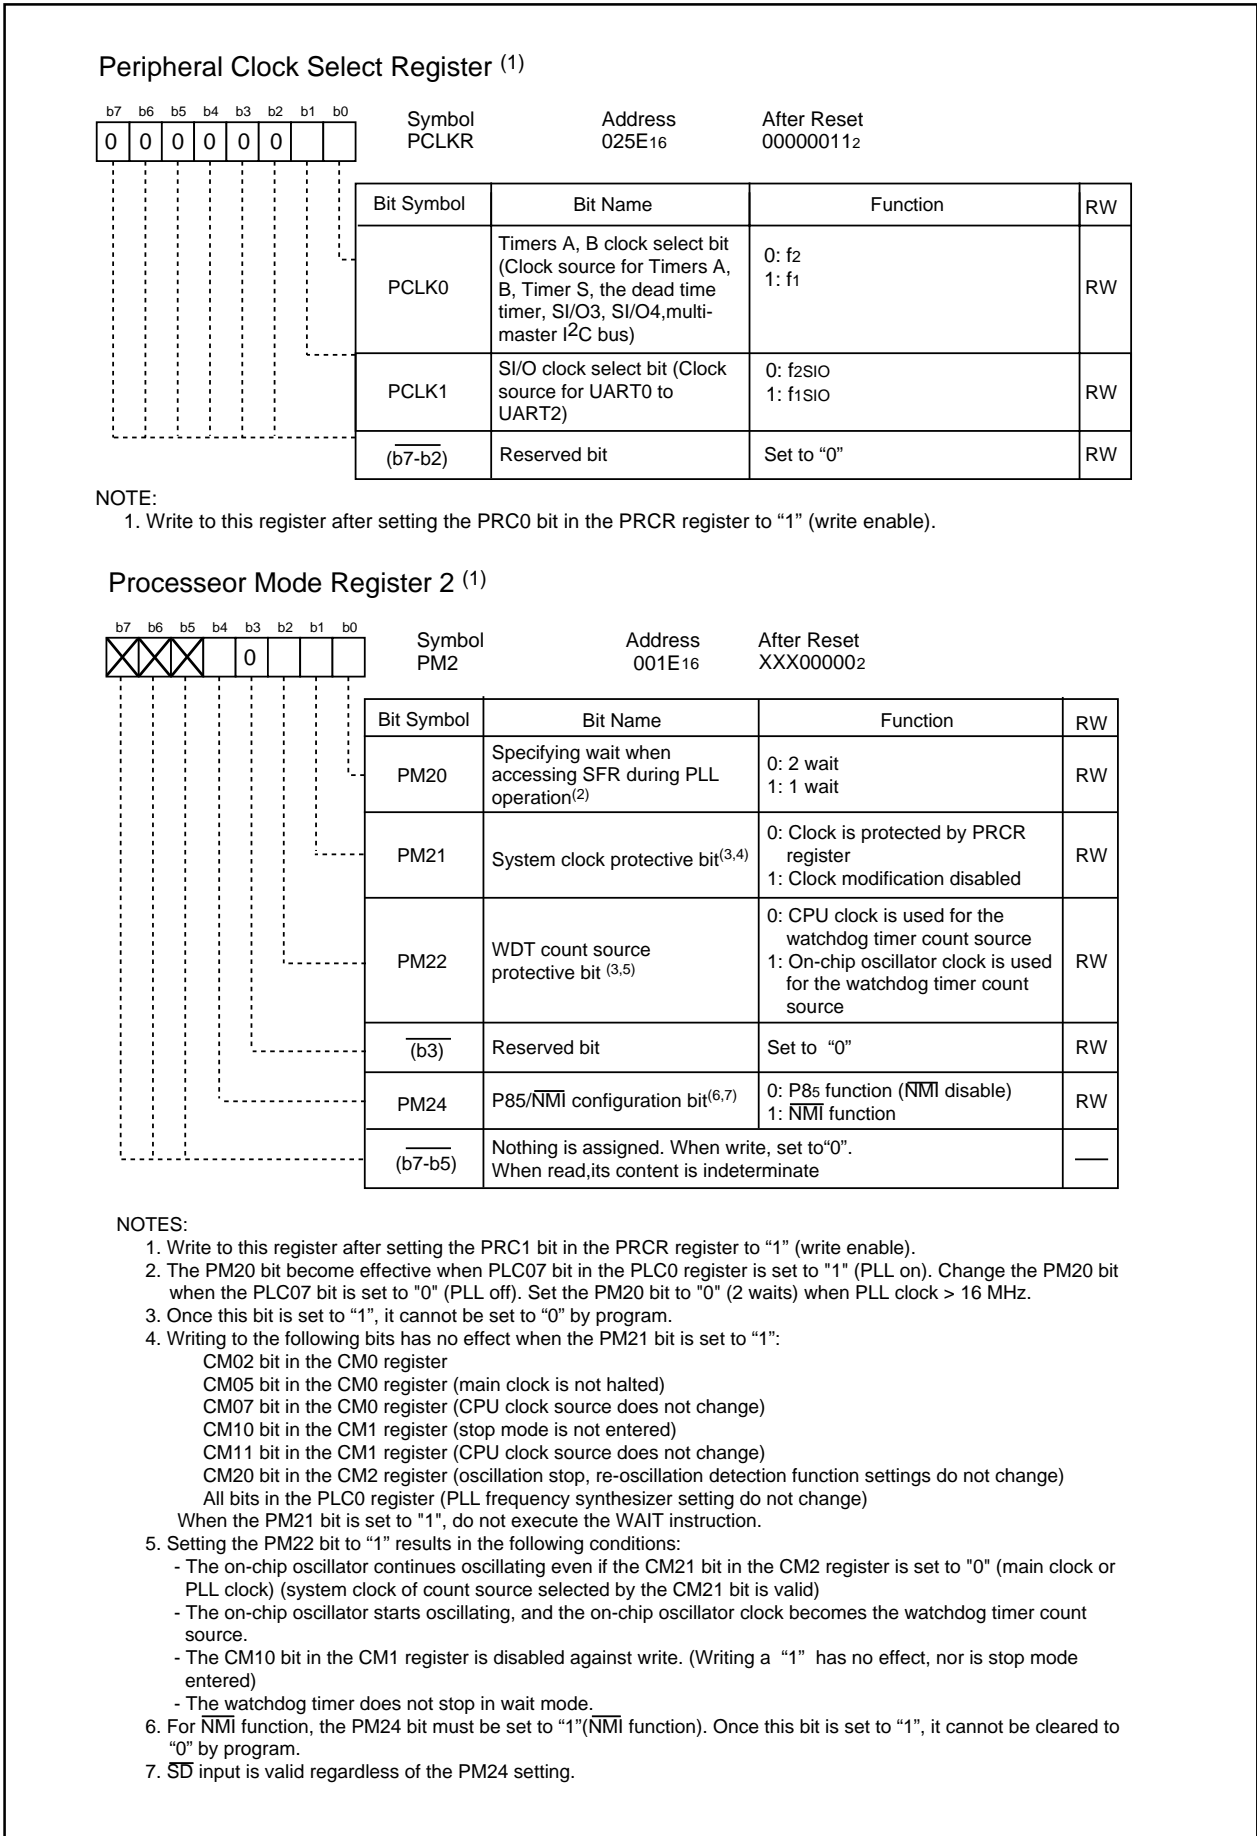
Peripheral Clock Select Register $^{(1)}$

b7 b6 b5 b4 b3 b2 b1 b0
0 0 0 0 0 0

Symbol
PCLKR

Address
$025E_{16}$

After Reset
$00000011_2$

| Bit Symbol | Bit Name | Function | RW |
|---|---|---|---|
| PCLK0 | Timers A, B clock select bit (Clock source for Timers A, B, Timer S, the dead time timer, SI/O3, SI/O4,multi-master $I^2C$ bus) | 0: $f_2$<br>1: $f_1$ | RW |
| PCLK1 | SI/O clock select bit (Clock source for UART0 to UART2) | 0: $f_{2SIO}$<br>1: $f_{1SIO}$ | RW |
| $\overline{(b7-b2)}$ | Reserved bit | Set to “0” | RW |

NOTE:
1. Write to this register after setting the PRC0 bit in the PRCR register to “1” (write enable).

Processeor Mode Register 2 $^{(1)}$

b7 b6 b5 b4 b3 b2 b1 b0
0

Symbol
PM2

Address
$001E_{16}$

After Reset
$XXX00000_2$

| Bit Symbol | Bit Name | Function | RW |
|---|---|---|---|
| PM20 | Specifying wait when accessing SFR during PLL operation$^{(2)}$ | 0: 2 wait<br>1: 1 wait | RW |
| PM21 | System clock protective bit$^{(3,4)}$ | 0: Clock is protected by PRCR register<br>1: Clock modification disabled | RW |
| PM22 | WDT count source protective bit $^{(3,5)}$ | 0: CPU clock is used for the watchdog timer count source<br>1: On-chip oscillator clock is used for the watchdog timer count source | RW |
| $\overline{(b3)}$ | Reserved bit | Set to “0” | RW |
| PM24 | P85/$\overline{NMI}$ configuration bit$^{(6,7)}$ | 0: $P8_5$ function ($\overline{NMI}$ disable)<br>1: $\overline{NMI}$ function | RW |
| $\overline{(b7-b5)}$ | Nothing is assigned. When write, set to“0”. When read,its content is indeterminate | | — |

NOTES:
1. Write to this register after setting the PRC1 bit in the PRCR register to “1” (write enable).
2. The PM20 bit become effective when PLC07 bit in the PLC0 register is set to "1" (PLL on). Change the PM20 bit when the PLC07 bit is set to "0" (PLL off). Set the PM20 bit to "0" (2 waits) when PLL clock > 16 MHz.
3. Once this bit is set to “1”, it cannot be set to “0” by program.
4. Writing to the following bits has no effect when the PM21 bit is set to “1”:
CM02 bit in the CM0 register
CM05 bit in the CM0 register (main clock is not halted)
CM07 bit in the CM0 register (CPU clock source does not change)
CM10 bit in the CM1 register (stop mode is not entered)
CM11 bit in the CM1 register (CPU clock source does not change)
CM20 bit in the CM2 register (oscillation stop, re-oscillation detection function settings do not change)
All bits in the PLC0 register (PLL frequency synthesizer setting do not change)
When the PM21 bit is set to "1", do not execute the WAIT instruction.
5. Setting the PM22 bit to “1” results in the following conditions:
- The on-chip oscillator continues oscillating even if the CM21 bit in the CM2 register is set to "0" (main clock or PLL clock) (system clock of count source selected by the CM21 bit is valid)
- The on-chip oscillator starts oscillating, and the on-chip oscillator clock becomes the watchdog timer count source.
- The CM10 bit in the CM1 register is disabled against write. (Writing a “1” has no effect, nor is stop mode entered)
- The watchdog timer does not stop in wait mode.
6. For $\overline{NMI}$ function, the PM24 bit must be set to “1”($\overline{NMI}$ function). Once this bit is set to “1”, it cannot be cleared to “0” by program.
7. $\overline{SD}$ input is valid regardless of the PM24 setting.